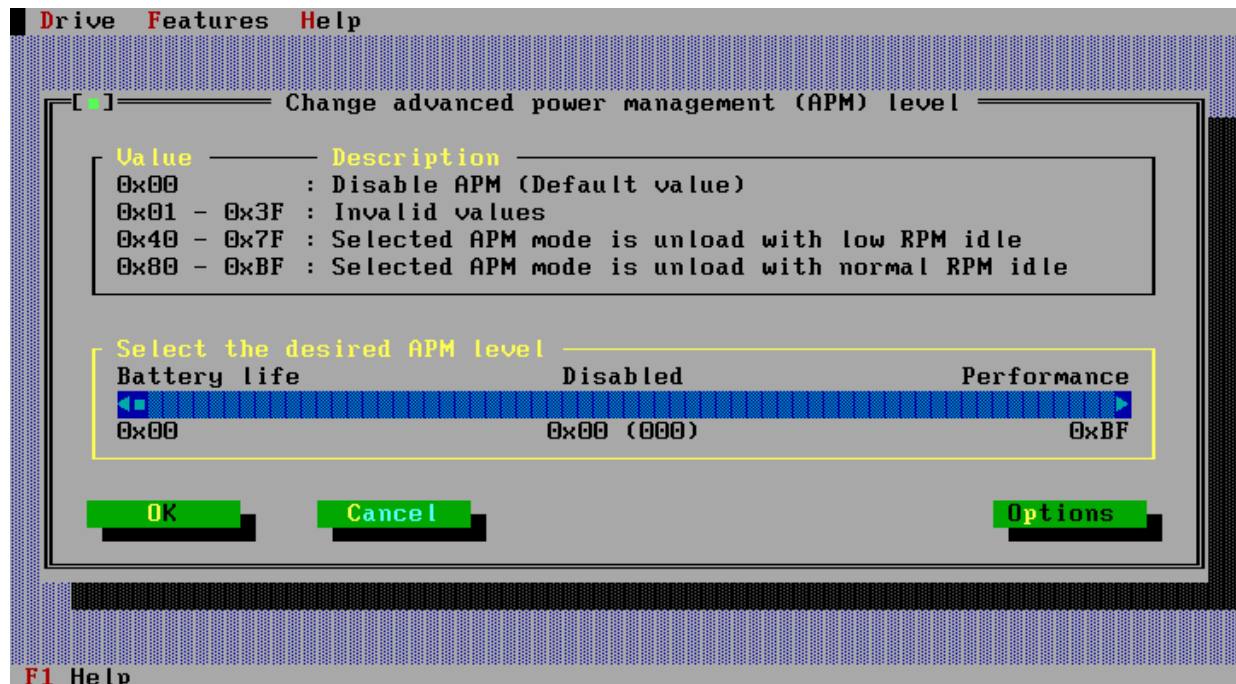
Drive Features Help

[■] Change advanced power management (APM) level

Value Description
0x00 : Disable APM (Default value)
0x01 - 0x3F : Invalid values
0x40 - 0x7F : Selected APM mode is unload with low RPM idle
0x80 - 0xBF : Selected APM mode is unload with normal RPM idle

Select the desired APM level
Battery life Disabled Performance
0x00 0x00 (000) 0xBF

OK Cancel Options

F1 Help